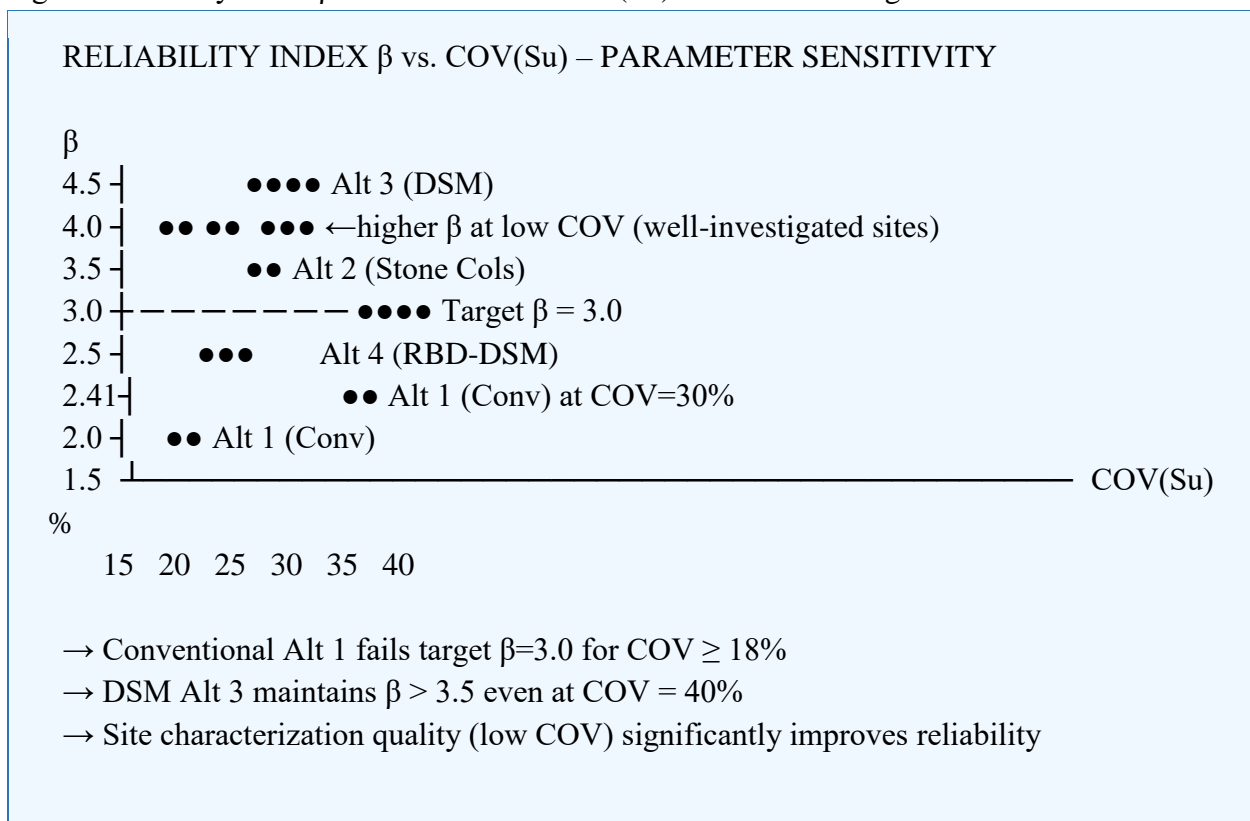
RELIABILITY INDEX β vs. COV(Su) – PARAMETER SENSITIVITY

β
4.5 ┤ ●●●● Alt 3 (DSM)
4.0 ┤ ●● ●● ●●● ←higher β at low COV (well-investigated sites)
3.5 ┤ ●● Alt 2 (Stone Cols)
3.0 ┼ ─ ─ ─ ─ ─ ─ ─ ─ ●●●● Target β = 3.0
2.5 ┤ ●●● Alt 4 (RBD-DSM)
2.41┤ ●● Alt 1 (Conv) at COV=30%
2.0 ┤ ●● Alt 1 (Conv)
1.5 └──────────── COV(Su) %

15 20 25 30 35 40

→ Conventional Alt 1 fails target β=3.0 for COV ≥ 18%
→ DSM Alt 3 maintains β > 3.5 even at COV = 40%
→ Site characterization quality (low COV) significantly improves reliability